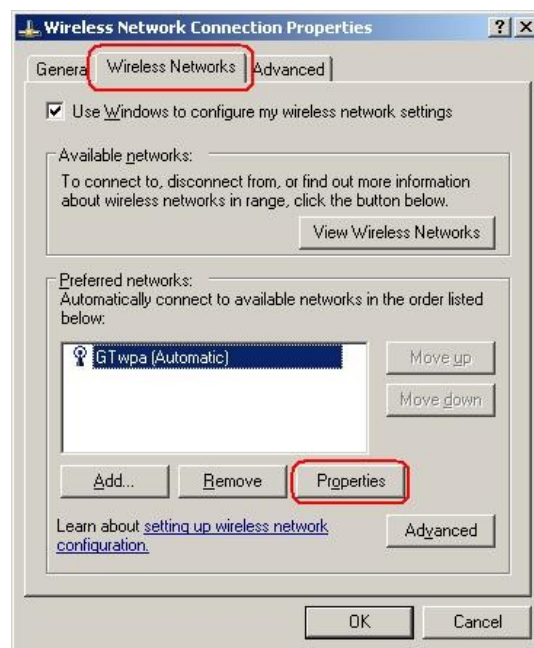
Wireless Network Connection Properties

? X

Genera | Wireless Networks | Advanced

Use Windows to configure my wireless network settings

Available networks:
To connect to, disconnect from, or find out more information about wireless networks in range, click the button below.

View Wireless Networks

Preferred networks:
Automatically connect to available networks in the order listed below:

GTwpa (Automatic)

Move up

Move down

Add... | Remove | Properties

Learn about setting up wireless network configuration.

Advanced

OK | Cancel